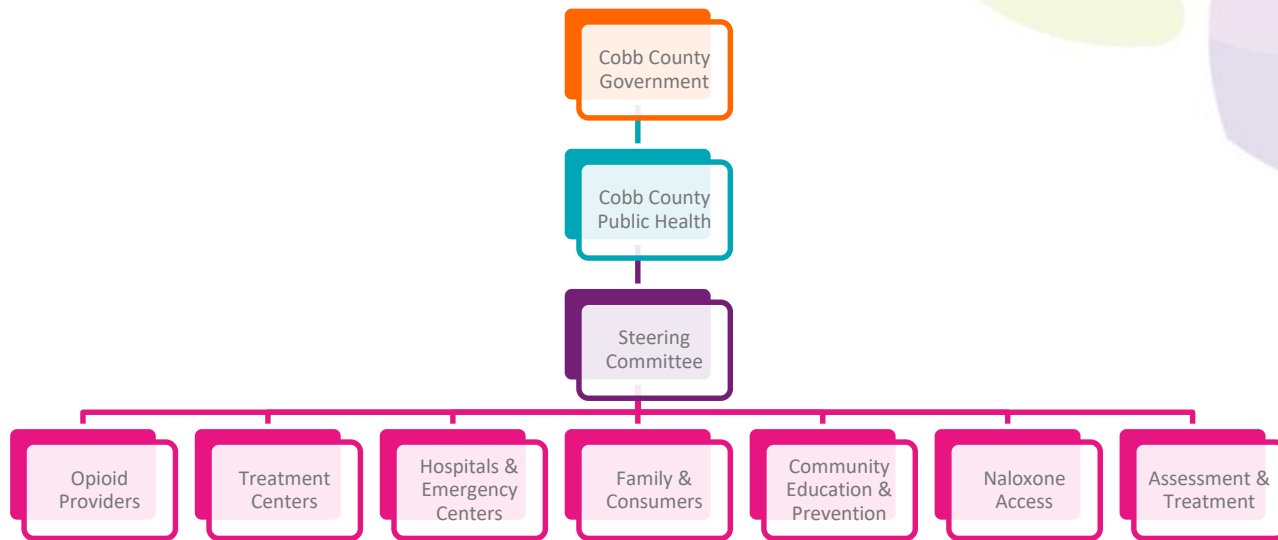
Cobb County Government

Cobb County Public Health

Steering Committee

Opioid Providers

Treatment Centers

Hospitals & Emergency Centers

Family & Consumers

Community Education & Prevention

Naloxone Access

Assessment & Treatment